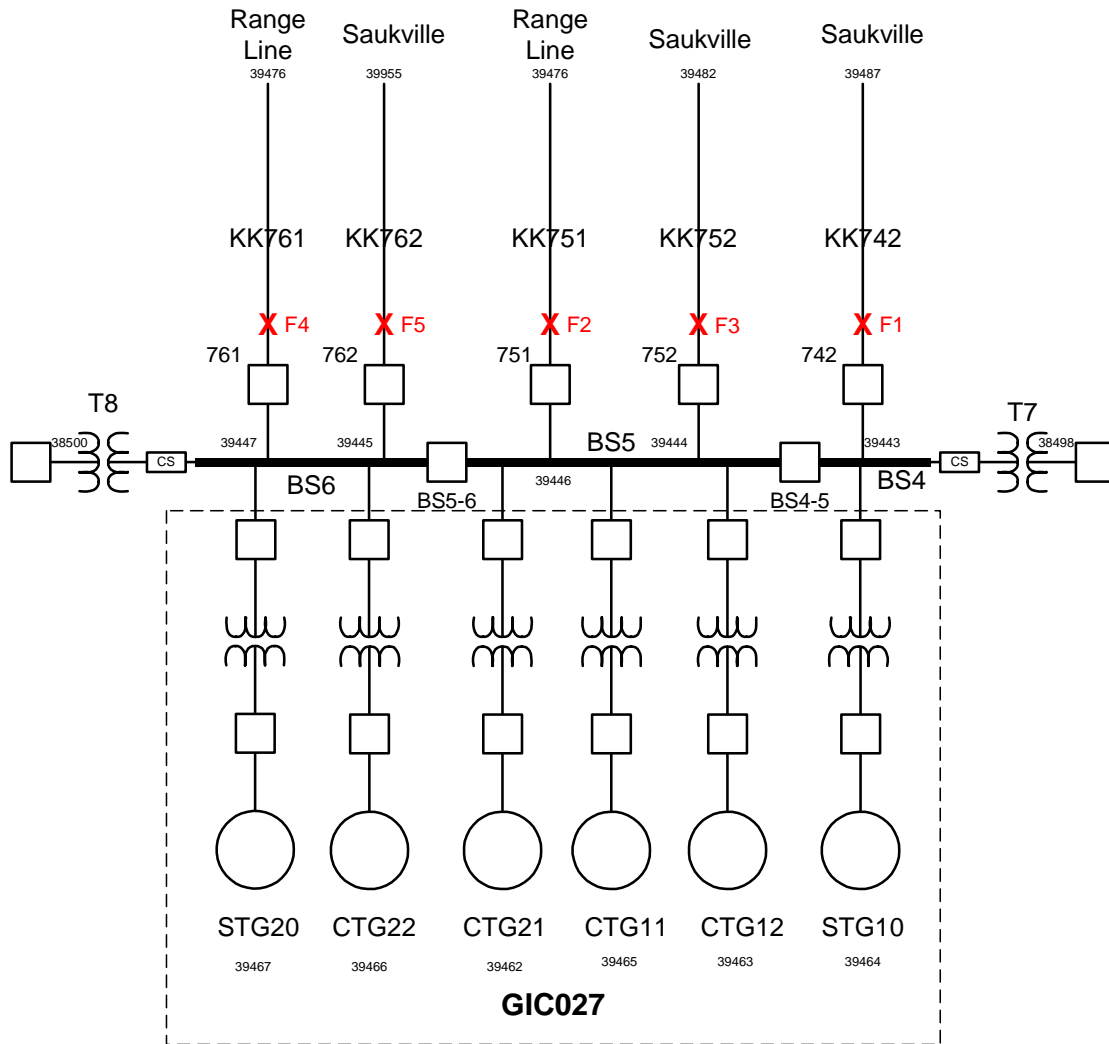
Range Line
39476

Saukville
39955

Range Line
39476

Saukville
39482

Saukville
39487

KK761 KK762 KK751 KK752 KK742

X F4 X F5 X F2 X F3 X F1

761 762 751 752 742

T8
38500
CS
39447
39445
BS5
39444
39443
T7
38498
CS

BS6
BS5-6
39446
BS4-5
BS4

STG20 CTG22 CTG21 CTG11 CTG12 STG10

39467 39466 39462 39465 39463 39464

GIC027